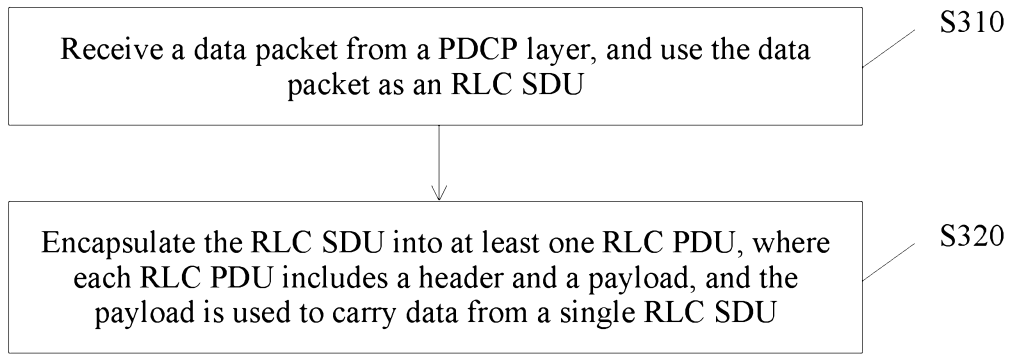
Receive a data packet from a PDCP layer, and use the data packet as an RLC SDU

S310

Encapsulate the RLC SDU into at least one RLC PDU, where each RLC PDU includes a header and a payload, and the payload is used to carry data from a single RLC SDU

S320